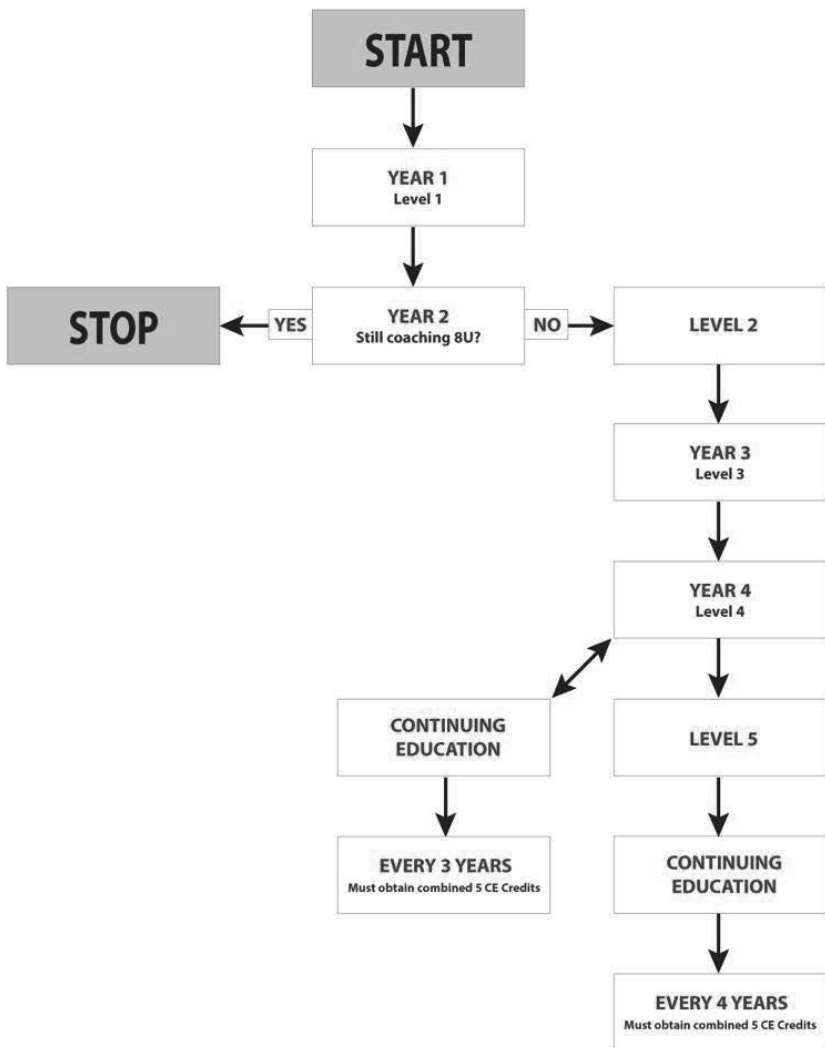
START

YEAR 1
Level 1

STOP

YES

YEAR 2
Still coaching 8U?

NO

LEVEL 2

YEAR 3
Level 3

YEAR 4
Level 4

CONTINUING EDUCATION

LEVEL 5

EVERY 3 YEARS
Must obtain combined 5 CE Credits

CONTINUING EDUCATION

EVERY 4 YEARS
Must obtain combined 5 CE Credits